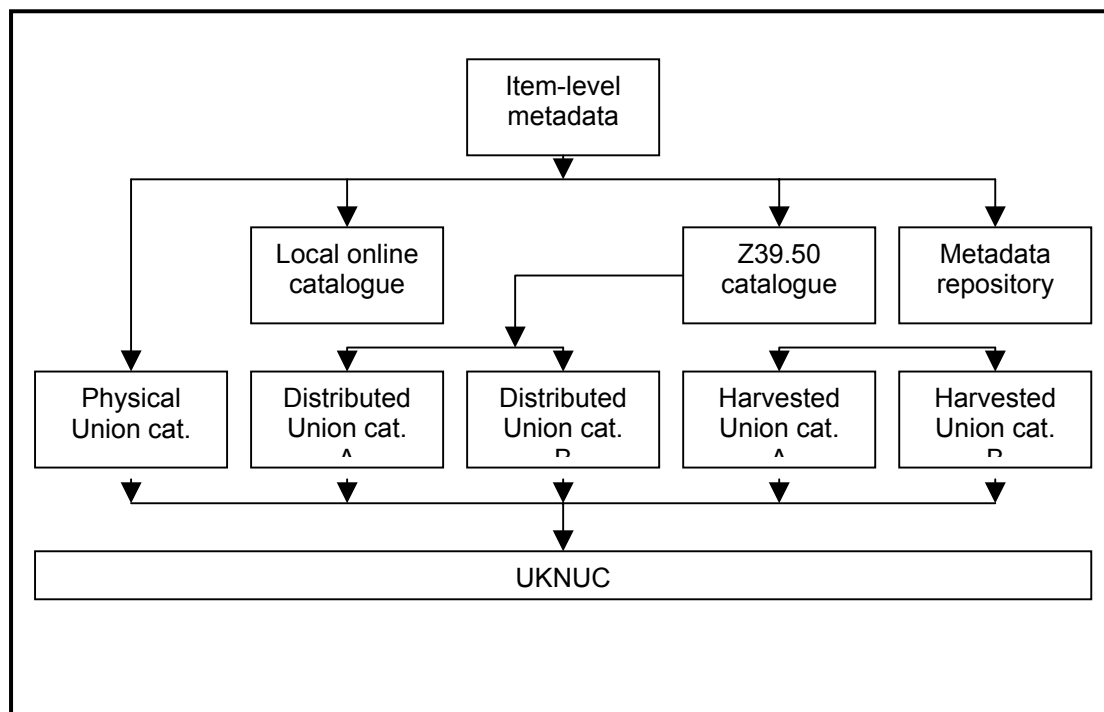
Item-level metadata

Local online catalogue

Z39.50 catalogue

Metadata repository

Physical Union cat.

Distributed Union cat. A

Distributed Union cat. B

Harvested Union cat. A

Harvested Union cat. B

UKNUC